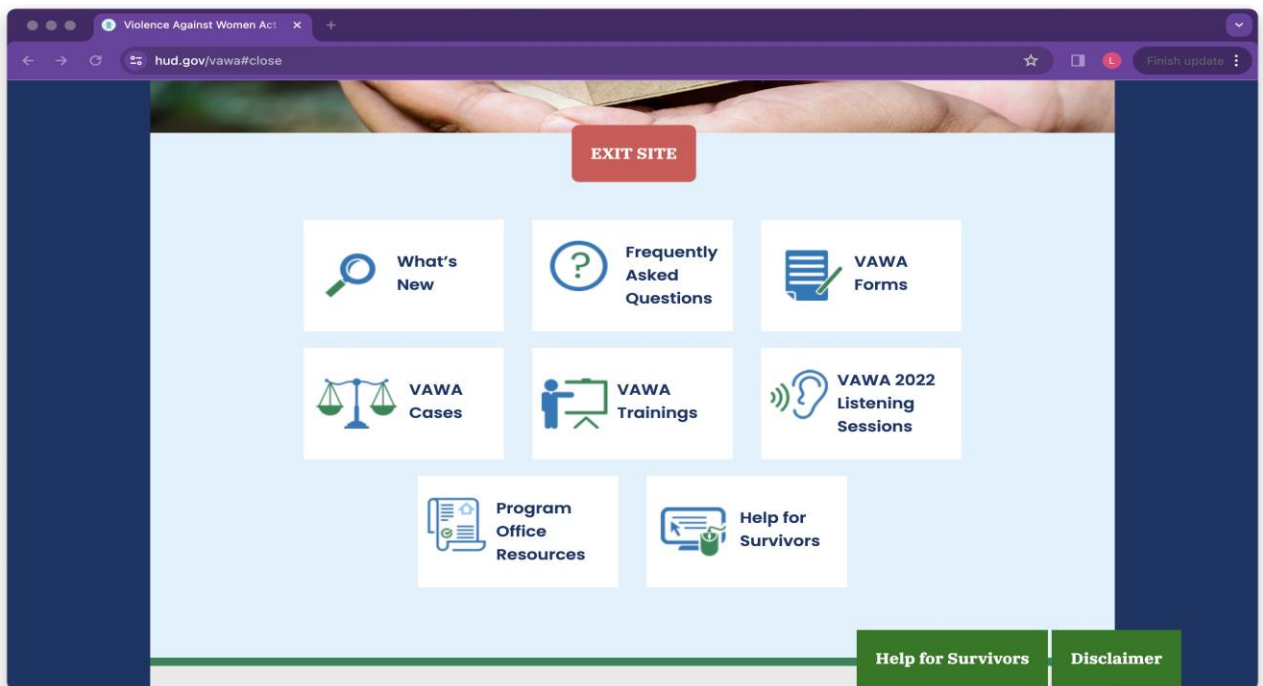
Violence Against Women Act ×
hud.gov/vawa#close
L
Finish update

EXIT SITE

What's New

Frequently Asked Questions

VAWA Forms

VAWA Cases

VAWA Trainings

VAWA 2022 Listening Sessions

Program Office Resources

Help for Survivors

Help for Survivors

Disclaimer